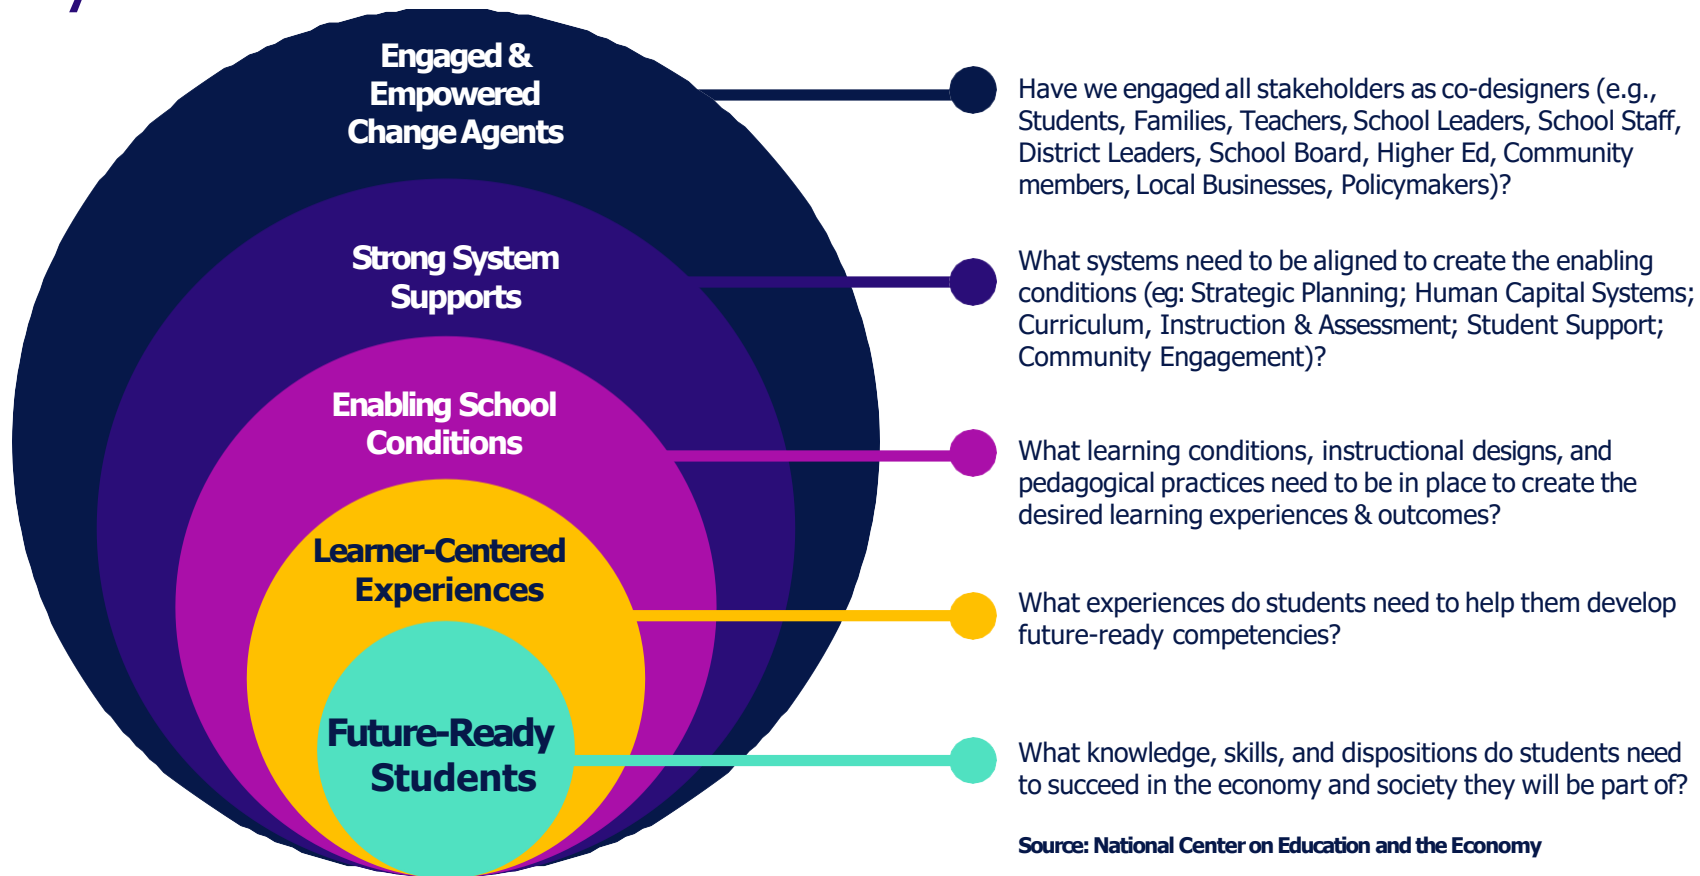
Engaged & Empowered Change Agents

Have we engaged all stakeholders as co-designers (e.g., Students, Families, Teachers, School Leaders, School Staff, District Leaders, School Board, Higher Ed, Community members, Local Businesses, Policymakers)?

Strong System Supports

What systems need to be aligned to create the enabling conditions (eg: Strategic Planning; Human Capital Systems; Curriculum, Instruction & Assessment; Student Support; Community Engagement)?

Enabling School Conditions

What learning conditions, instructional designs, and pedagogical practices need to be in place to create the desired learning experiences & outcomes?

Learner-Centered Experiences

What experiences do students need to help them develop future-ready competencies?

Future-Ready Students

What knowledge, skills, and dispositions do students need to succeed in the economy and society they will be part of?

Source: National Center on Education and the Economy